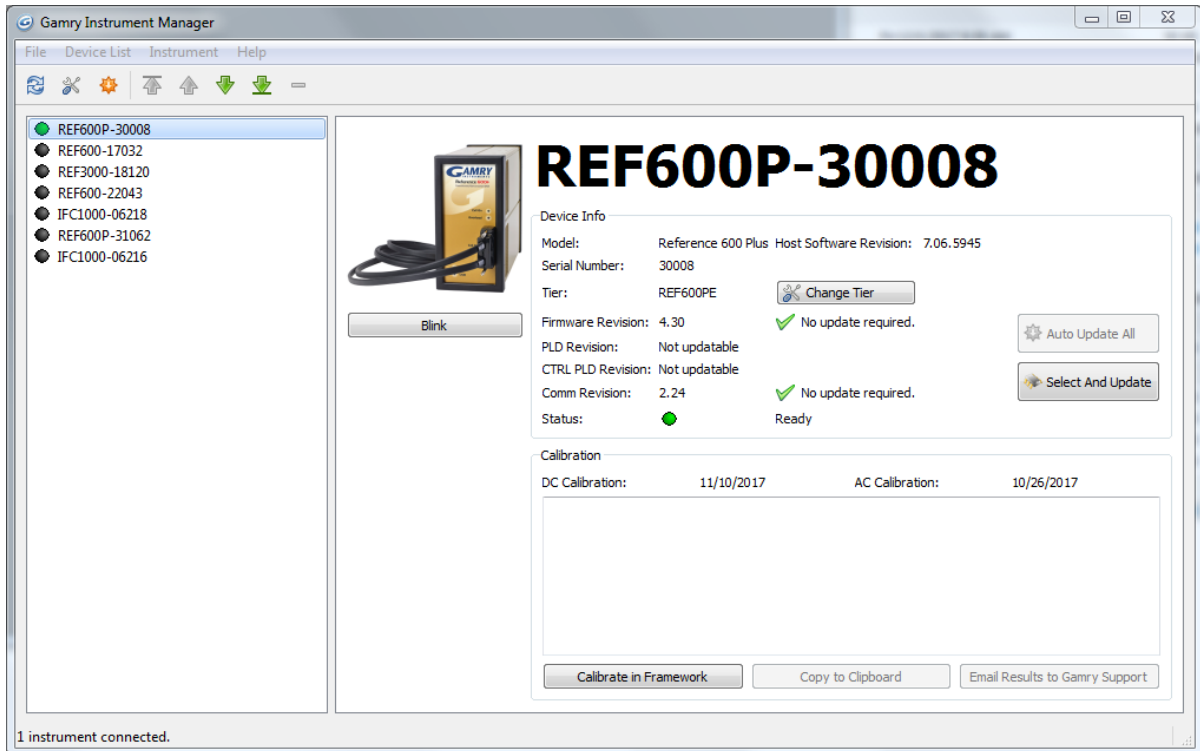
Gamry Instrument Manager

File Device List Instrument Help

REF600P-30008
REF600-17032
REF3000-18120
REF600-22043
IFC1000-06218
REF600P-31062
IFC1000-06216

GAMRY
Reference 600

Blink

REF600P-30008

Device Info

Model: Reference 600 Plus Host Software Revision: 7.06.5945
Serial Number: 30008
Tier: REF600PE Change Tier
Firmware Revision: 4.30 No update required.
PLD Revision: Not updatable
CTRL PLD Revision: Not updatable
Comm Revision: 2.24 No update required.
Status: Ready

Auto Update All
Select And Update

Calibration

DC Calibration: 11/10/2017 AC Calibration: 10/26/2017

Calibrate in Framework Copy to Clipboard Email Results to Gamry Support

1 instrument connected.